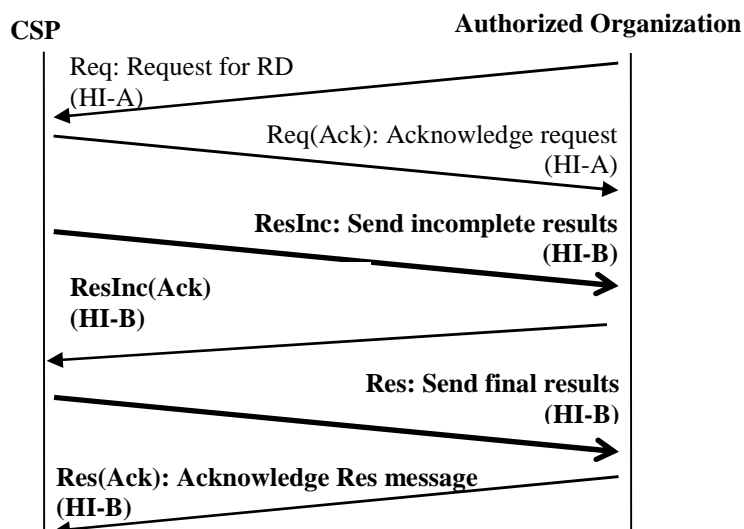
CSP

Authorized Organization

Req: Request for RD (HI-A)

Req(Ack): Acknowledge request (HI-A)

**ResInc: Send incomplete results (HI-B)**

**ResInc(Ack) (HI-B)**

**Res: Send final results (HI-B)**

**Res(Ack): Acknowledge Res message (HI-B)**